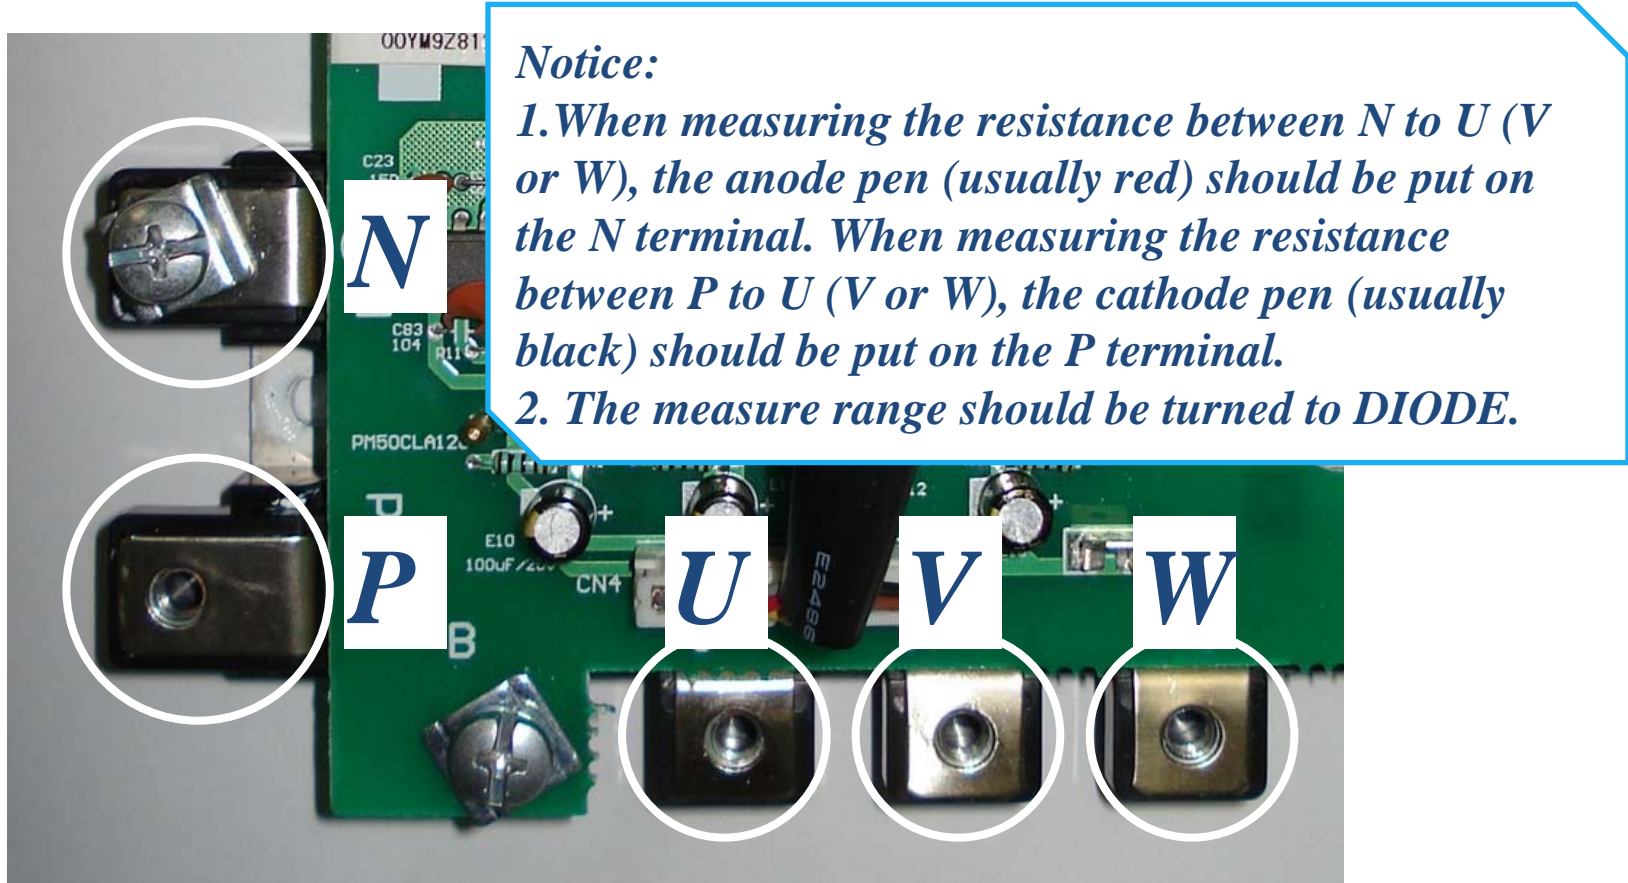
00YM9Z81

Notice:
1.When measuring the resistance between N to U (V or W), the anode pen (usually red) should be put on the N terminal. When measuring the resistance between P to U (V or W), the cathode pen (usually black) should be put on the P terminal.
2. The measure range should be turned to DIODE.

C23
C83
104
R11
PM50CLA12
E10
100uF/2
CN4
E2486
N
P
U
V
W
B